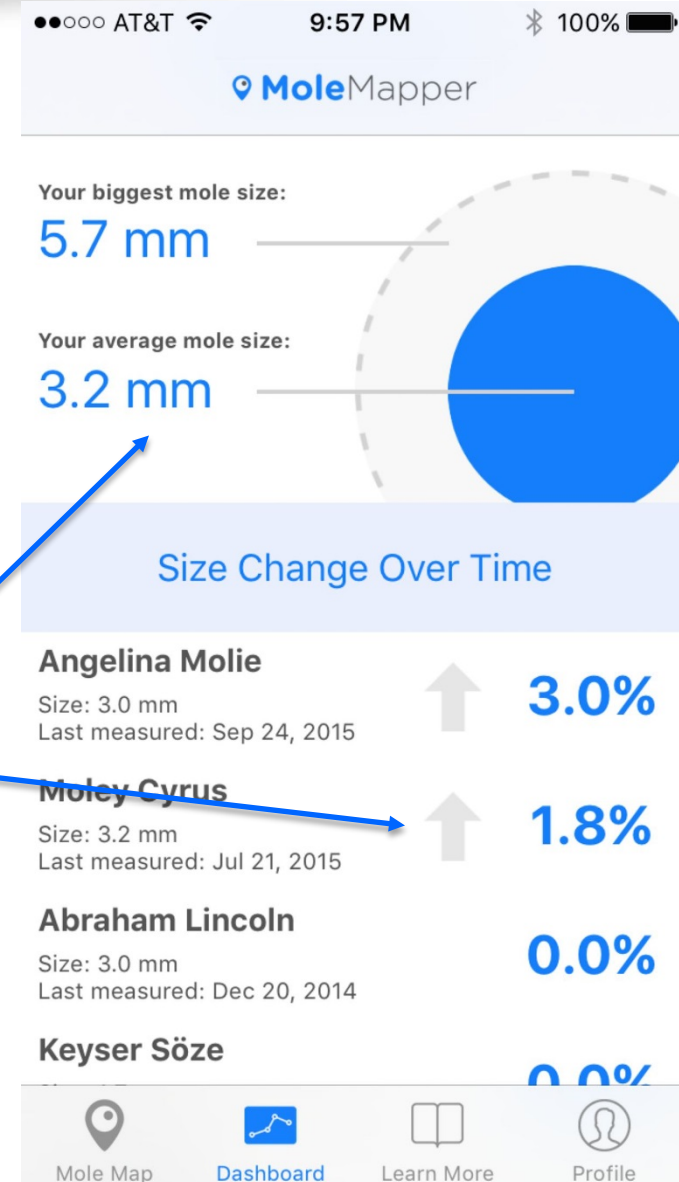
●●○○○ AT&T 9:57 PM 100%

MoleMapper

Your biggest mole size:
5.7 mm

Your average mole size:
3.2 mm

Size Change Over Time

Angelina Molie
Size: 3.0 mm
Last measured: Sep 24, 2015
3.0%

Moley Cyrus
Size: 3.2 mm
Last measured: Jul 21, 2015
1.8%

Abraham Lincoln
Size: 3.0 mm
Last measured: Dec 20, 2014
0.0%

Keyser Söze
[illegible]
0.0%

Mole Map
Dashboard
Learn More
Profile